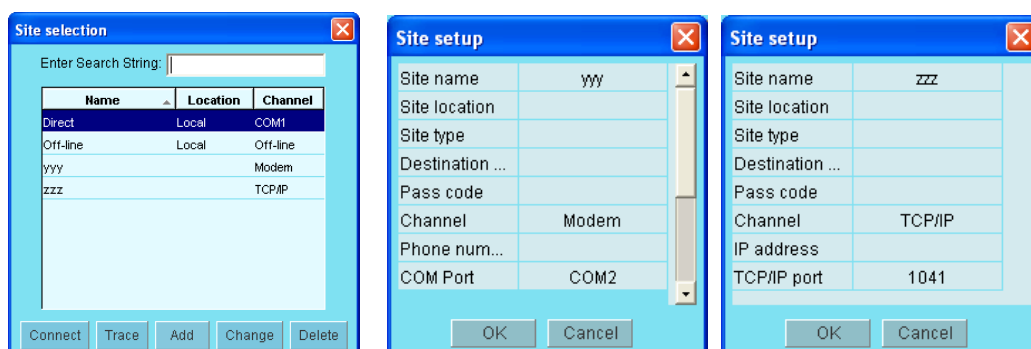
Site selection

Enter Search String:

| Name | Location | Channel |
|---|---|---|
| Direct | Local | COM1 |
| Off-line | Local | Off-line |
| yyy | | Modem |
| zzz | | TCP/IP |

Connect Trace Add Change Delete

Site setup

| | |
|---|---|
| Site name | yyy |
| Site location | |
| Site type | |
| Destination ... | |
| Pass code | |
| Channel | Modem |
| Phone num... | |
| COM Port | COM2 |

OK Cancel

Site setup

| | |
|---|---|
| Site name | zzz |
| Site location | |
| Site type | |
| Destination ... | |
| Pass code | |
| Channel | TCP/IP |
| IP address | |
| TCP/IP port | 1041 |

OK Cancel